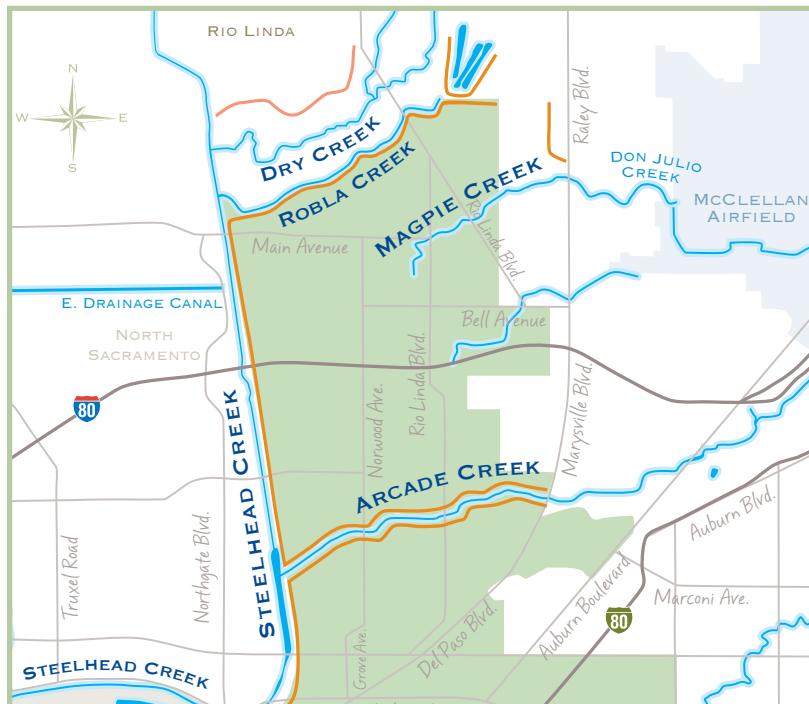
Rio Linda

N
S
E
W

Dry Creek
Robla Creek
Magpie Creek
Raley Blvd.
Don Julio Creek
McClellan Airfield
Main Avenue
Rio Linda Blvd
E. Drainage Canal
North Sacramento
Bell Avenue
80
Norwood Ave.
Rio Linda Blvd.
Marysville Blvd.
Steelhead Creek
Arcade Creek
Auburn Blvd.
Truxel Road
Northgate Blvd.
Auburn Boulevard
80
Marconi Ave.
Del Paso Blvd.
Grove Ave.
Steelhead Creek